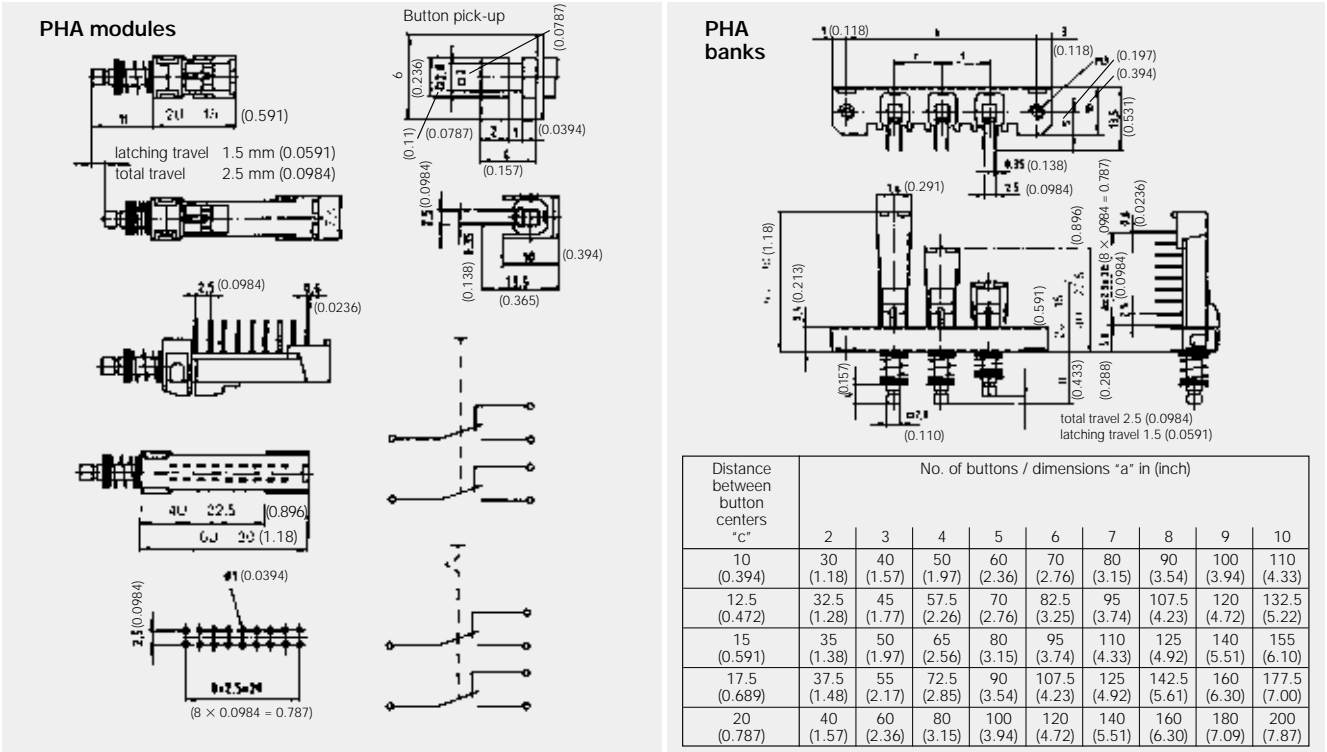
PHA modules

11 20 15 (0.591)

latching travel 1.5 mm (0.0591)
total travel 2.5 mm (0.0984)

2.5 (0.0984) 0.6 (0.0236)

40 22.5 (0.896)
60 30 (1.18)

2.5 (0.0984)
⌀1 (0.0394)
8×2.5=20
(8 × 0.0984 = 0.787)

Button pick-up
6 (0.236) (0.0787) (0.11) (0.0787) 2 1 (0.0394) 4 (0.157)

2.5 (0.0984) 3.5 (0.138) 10 (0.394) 13.5 (0.365)

PHA banks

1 (0.118) 3 (0.118) (0.197) (0.394) 13.5 (0.531)
3.5 (0.138)
2.5 (0.0984)
7.4 (0.291)
(1.18) (0.213) (0.896) (8 × 0.0984 = 0.787) 0.6 (0.0236) (0.0984) (0.591) (0.157) (0.433) (0.288)
⌀2.8 (0.110)

total travel 2.5 (0.0984)
latching travel 1.5 (0.0591)

| Distance between button centers "c" | No. of buttons / dimensions "a" in (inch) | | | | | | | | |
|---|---|---|---|---|---|---|---|---|---|
| | 2 | 3 | 4 | 5 | 6 | 7 | 8 | 9 | 10 |
| 10 (0.394) | 30 (1.18) | 40 (1.57) | 50 (1.97) | 60 (2.36) | 70 (2.76) | 80 (3.15) | 90 (3.54) | 100 (3.94) | 110 (4.33) |
| 12.5 (0.472) | 32.5 (1.28) | 45 (1.77) | 57.5 (2.26) | 70 (2.76) | 82.5 (3.25) | 95 (3.74) | 107.5 (4.23) | 120 (4.72) | 132.5 (5.22) |
| 15 (0.591) | 35 (1.38) | 50 (1.97) | 65 (2.56) | 80 (3.15) | 95 (3.74) | 110 (4.33) | 125 (4.92) | 140 (5.51) | 155 (6.10) |
| 17.5 (0.689) | 37.5 (1.48) | 55 (2.17) | 72.5 (2.85) | 90 (3.54) | 107.5 (4.23) | 125 (4.92) | 142.5 (5.61) | 160 (6.30) | 177.5 (7.00) |
| 20 (0.787) | 40 (1.57) | 60 (2.36) | 80 (3.15) | 100 (3.94) | 120 (4.72) | 140 (5.51) | 160 (6.30) | 180 (7.09) | 200 (7.87) |